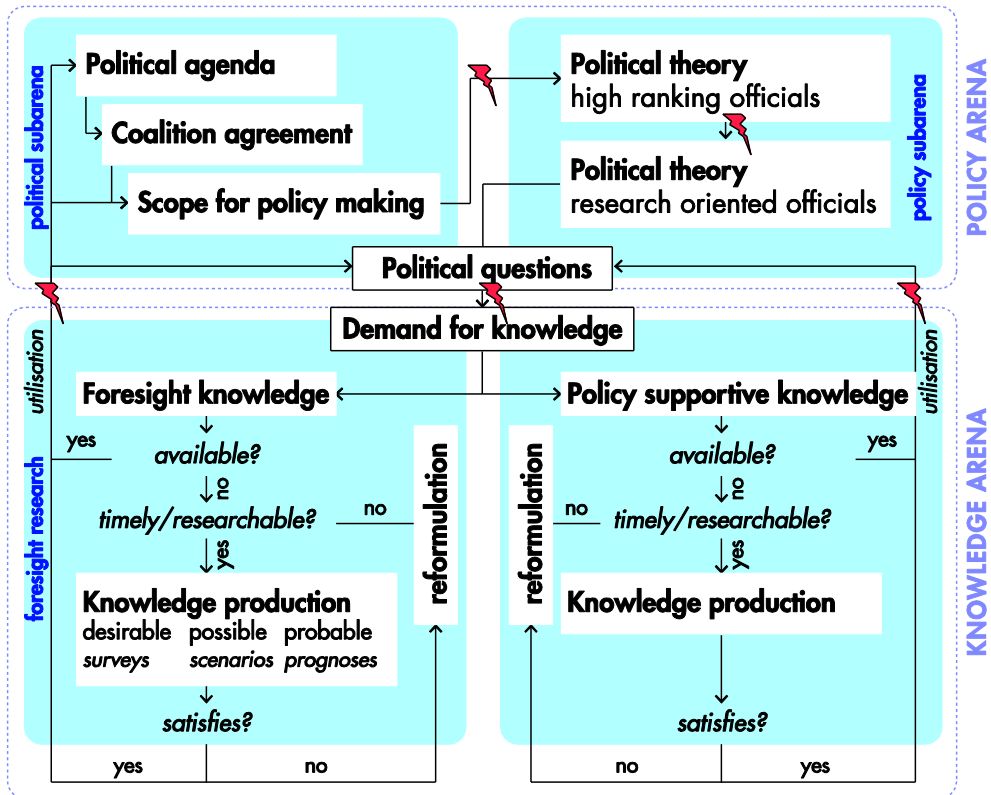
POLICY ARENA

political subarena

Political agenda

Coalition agreement

Scope for policy making

policy subarena

Political theory
high ranking officials

Political theory
research oriented officials

Political questions

Demand for knowledge

KNOWLEDGE ARENA

utilisation

foresight research

Foresight knowledge

yes

available?

no

timely/researchable?

no

yes

reformulation

Knowledge production
desirable possible probable
surveys scenarios prognoses

satisfies?

yes no

Policy supportive knowledge

utilisation

yes

available?

no

reformulation

no

timely/researchable?

yes

Knowledge production

satisfies?

no yes